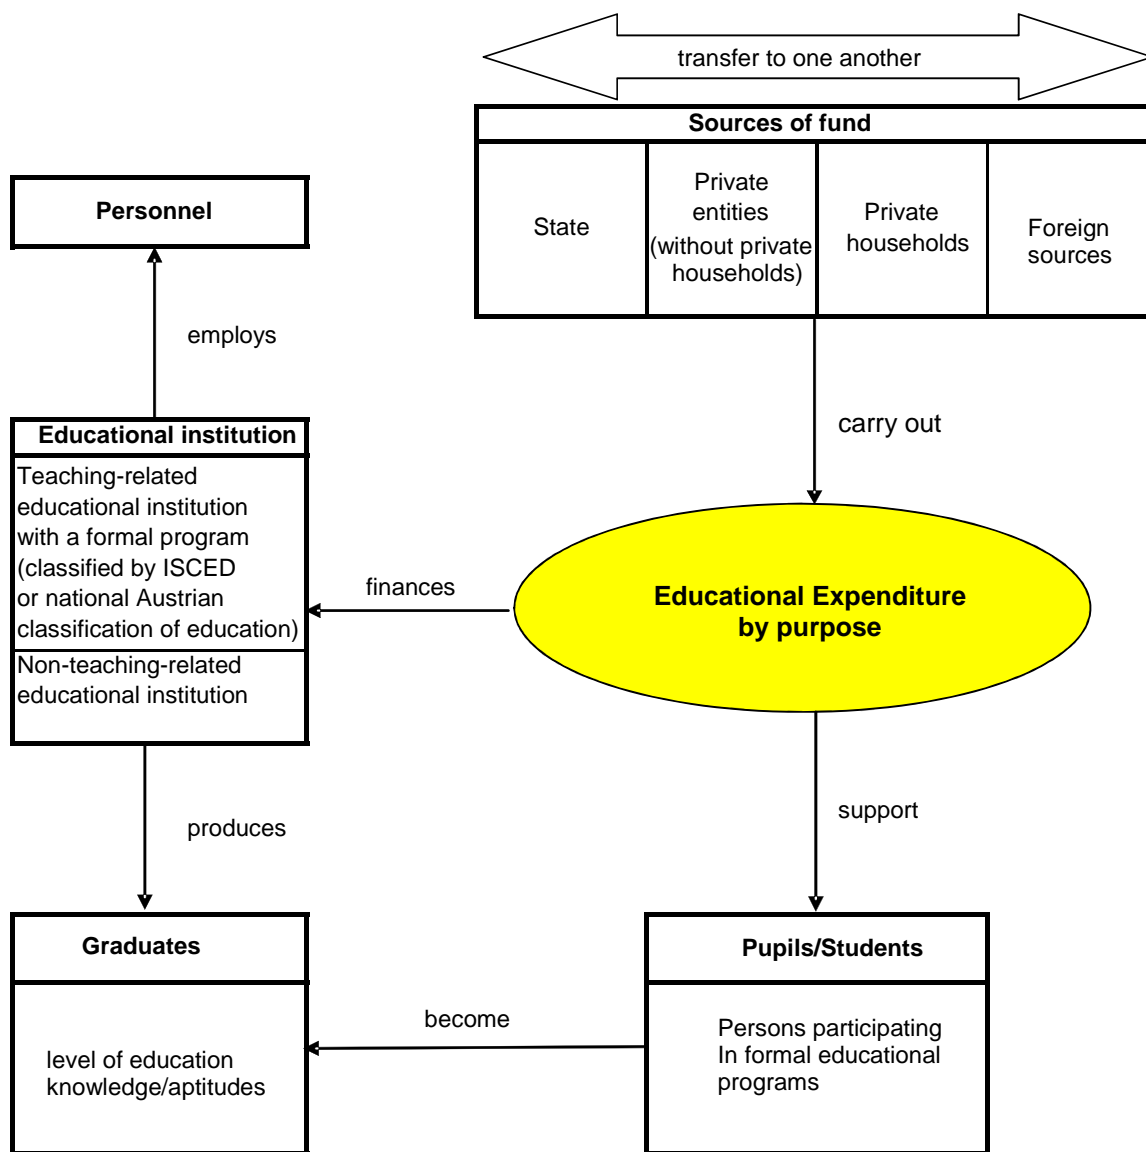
transfer to one another

Sources of fund

| State | Private entities (without private households) | Private households | Foreign sources |
|---|---|---|---|

Personnel

employs

Educational institution

Teaching-related educational institution with a formal program (classified by ISCED or national Austrian classification of education)

Non-teaching-related educational institution

carry out

finances

Educational Expenditure by purpose

produces

support

Graduates

level of education knowledge/aptitudes

become

Pupils/Students

Persons participating In formal educational programs